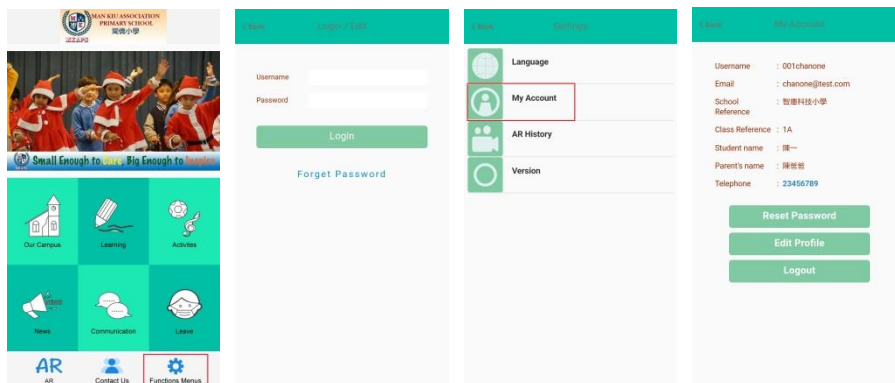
MAN KIU ASSOCIATION PRIMARY SCHOOL
閩僑小學

Small Enough to Care Big Enough to Inspire

Our Campus
Learning
Activities
News
Communication
Leave

AR
AR
Contact Us
Functions Menus

< Back
Login / Edit

Username
Password
Login
Forget Password

< Back
Settings

Language
My Account
AR History
Version

< Back
My Account

Username : 001chanone
Email : chanone@test.com
School Reference : 智趣科技小學
Class Reference : 1A
Student name : 陳一
Parent's name : 陳爸爸
Telephone : 23456789

Reset Password
Edit Profile
Logout